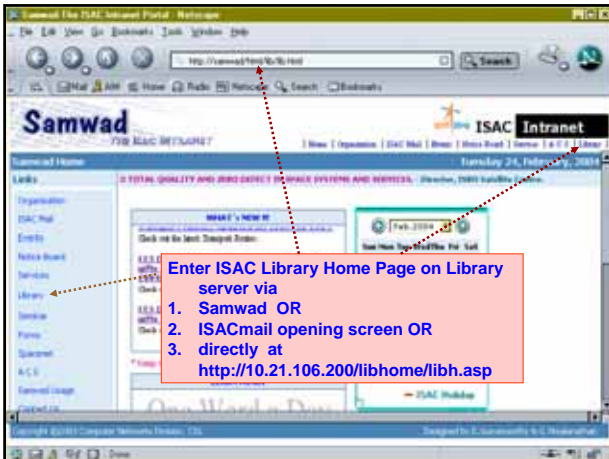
Samwad-The ISAC Intranet Portal - Netscape

File Edit View Go Bookmarks Tools Window Help

http://samwad/html/lib/lib.html

Search

Mail AIM Home Radio Netscape Search Bookmarks

Samwad

THE ISAC INTRANET

ISAC Intranet

| News | Organisation | ISAC Mail | Events | Notice Board | Services | A C S | Library |

Samwad Home

Tuesday 24, February, 2004

Links

Organisation

ISAC Mail

Events

Notice Board

Services

Library

Seminar

Forms

Spacenet

A.C.S.

Samwad Usage

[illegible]

TOTAL QUALITY AND ZERO DEFECT IN SPACE SYSTEMS AND SERVICES. - Director, ISRO Satellite Centre.

WHAT's NEW !!!

Click on for latest Transport Routes

Feb 2004

Sun Mon Tue Wed Thu Fri Sat

One Word a Day

ISAC Holiday

Enter ISAC Library Home Page on Library server via

1. Samwad OR

2. ISACmail opening screen OR

3. directly at http://10.21.106.200/libhome/libh.asp

Copyright ©2003 Computer Networks Division, CSG

Designed by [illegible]

Done